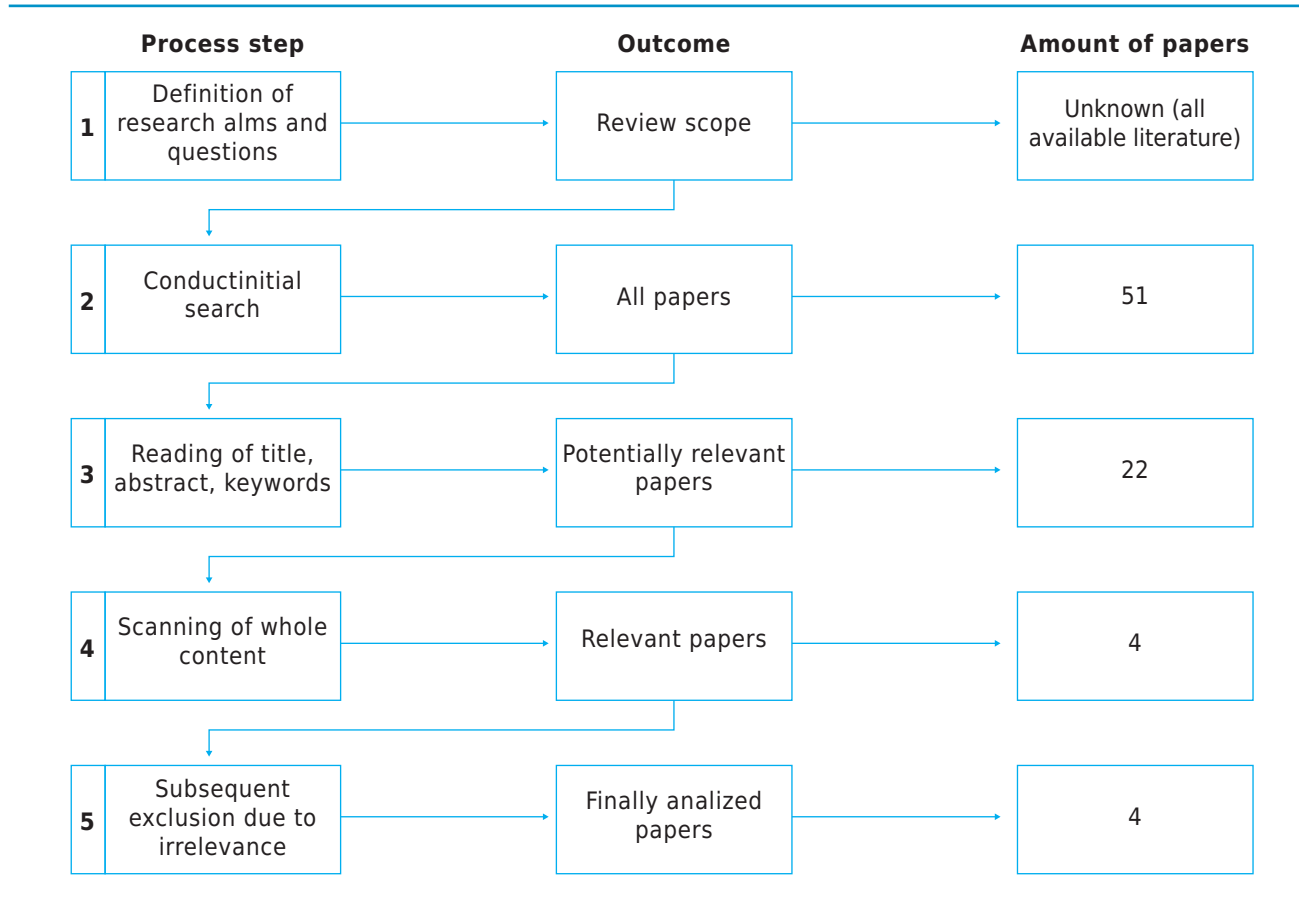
Process step

Outcome

Amount of papers

1 Definition of research alms and questions

Review scope

Unknown (all available literature)

2 Conductinitial search

All papers

51

3 Reading of title, abstract, keywords

Potentially relevant papers

22

4 Scanning of whole content

Relevant papers

4

5 Subsequent exclusion due to irrelevance

Finally analized papers

4